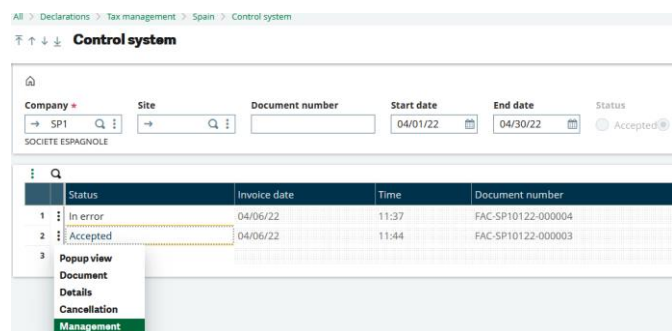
All > Declarations > Tax management > Spain > Control system

Control system

Company *
SP1
SOCIETE ESPAGNOLE

Site

Document number

Start date
04/01/22

End date
04/30/22

Status
Accepted

| | Status | Invoice date | Time | Document number |
|---|---|---|---|---|
| 1 | In error | 04/06/22 | 11:37 | FAC-SP10122-000004 |
| 2 | Accepted | 04/06/22 | 11:44 | FAC-SP10122-000003 |
| 3 | | | | |

Popup view
Document
Details
Cancellation
Management